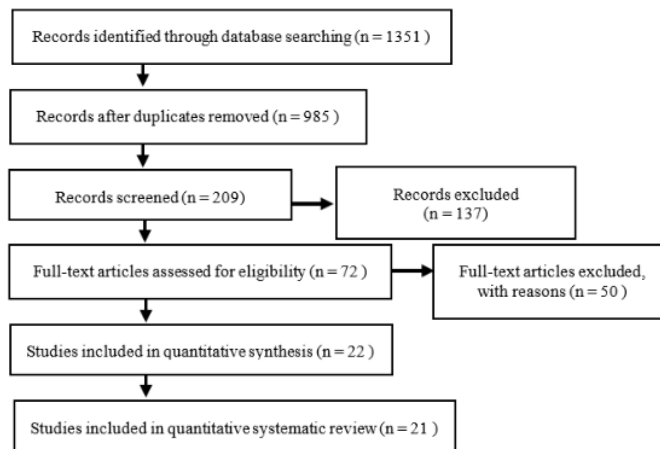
Records identified through database searching (n = 1351 )

Records after duplicates removed (n = 985 )

Records screened (n = 209)

Records excluded (n = 137)

Full-text articles assessed for eligibility (n = 72 )

Full-text articles excluded, with reasons (n = 50 )

Studies included in quantitative synthesis (n = 22 )

Studies included in quantitative systematic review (n = 21 )